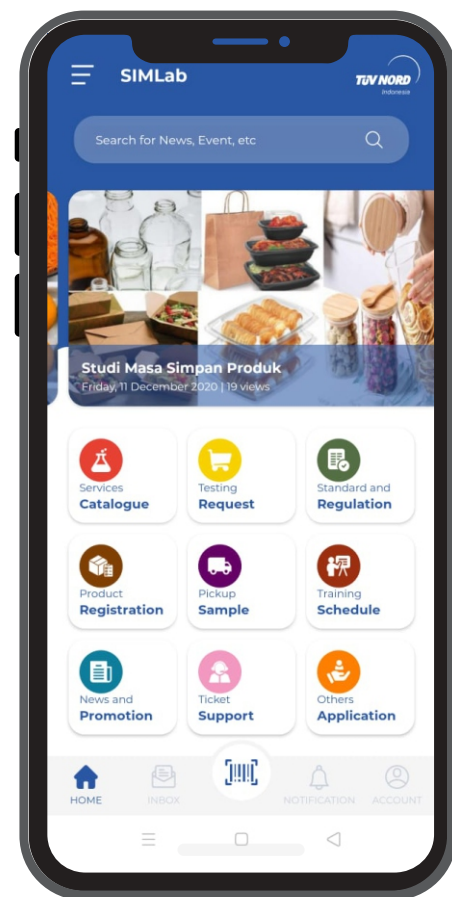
SIMLab

TÜV NORD
Indonesia

Search for News, Event, etc

Studi Masa Simpan Produk
Friday, 11 December 2020 | 19 views

Services
Catalogue

Testing
Request

Standard and
Regulation

Product
Registration

Pickup
Sample

Training
Schedule

News and
Promotion

Ticket
Support

Others
Application

HOME

INBOX

NOTIFICATION

ACCOUNT